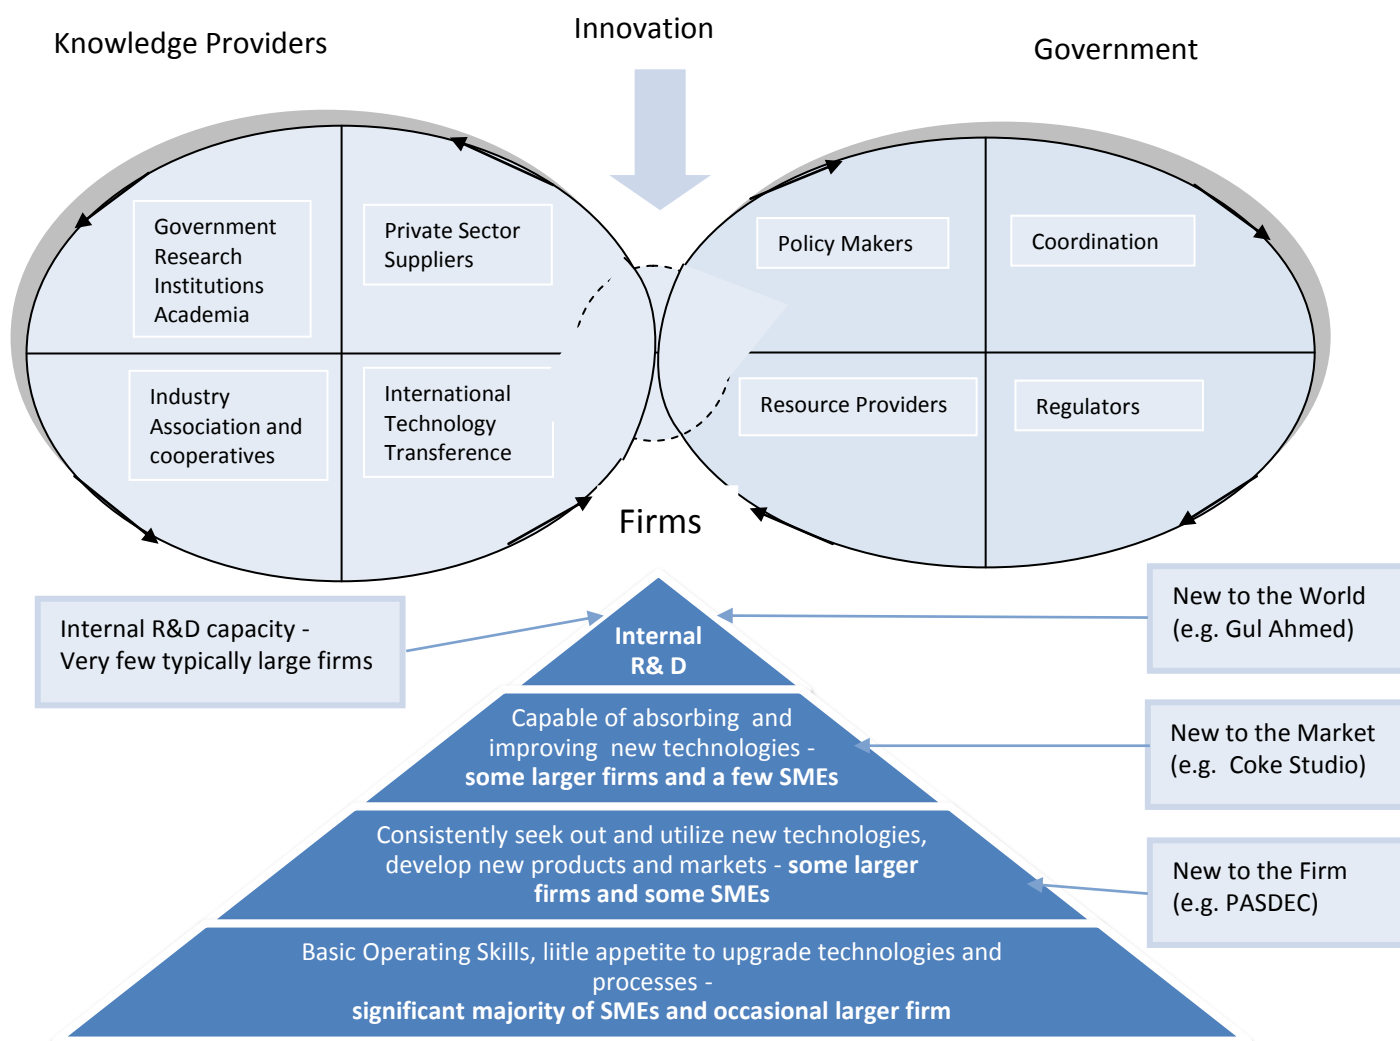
Knowledge Providers

Innovation

Government

Government Research Institutions Academia

Private Sector Suppliers

Policy Makers

Coordination

Industry Association and cooperatives

International Technology Transference

Resource Providers

Regulators

Firms

Internal R&D capacity - Very few typically large firms

Internal R& D

New to the World (e.g. Gul Ahmed)

Capable of absorbing and improving new technologies - some larger firms and a few SMEs

New to the Market (e.g. Coke Studio)

Consistently seek out and utilize new technologies, develop new products and markets - some larger firms and some SMEs

New to the Firm (e.g. PASDEC)

Basic Operating Skills, liitle appetite to upgrade technologies and processes - significant majority of SMEs and occasional larger firm